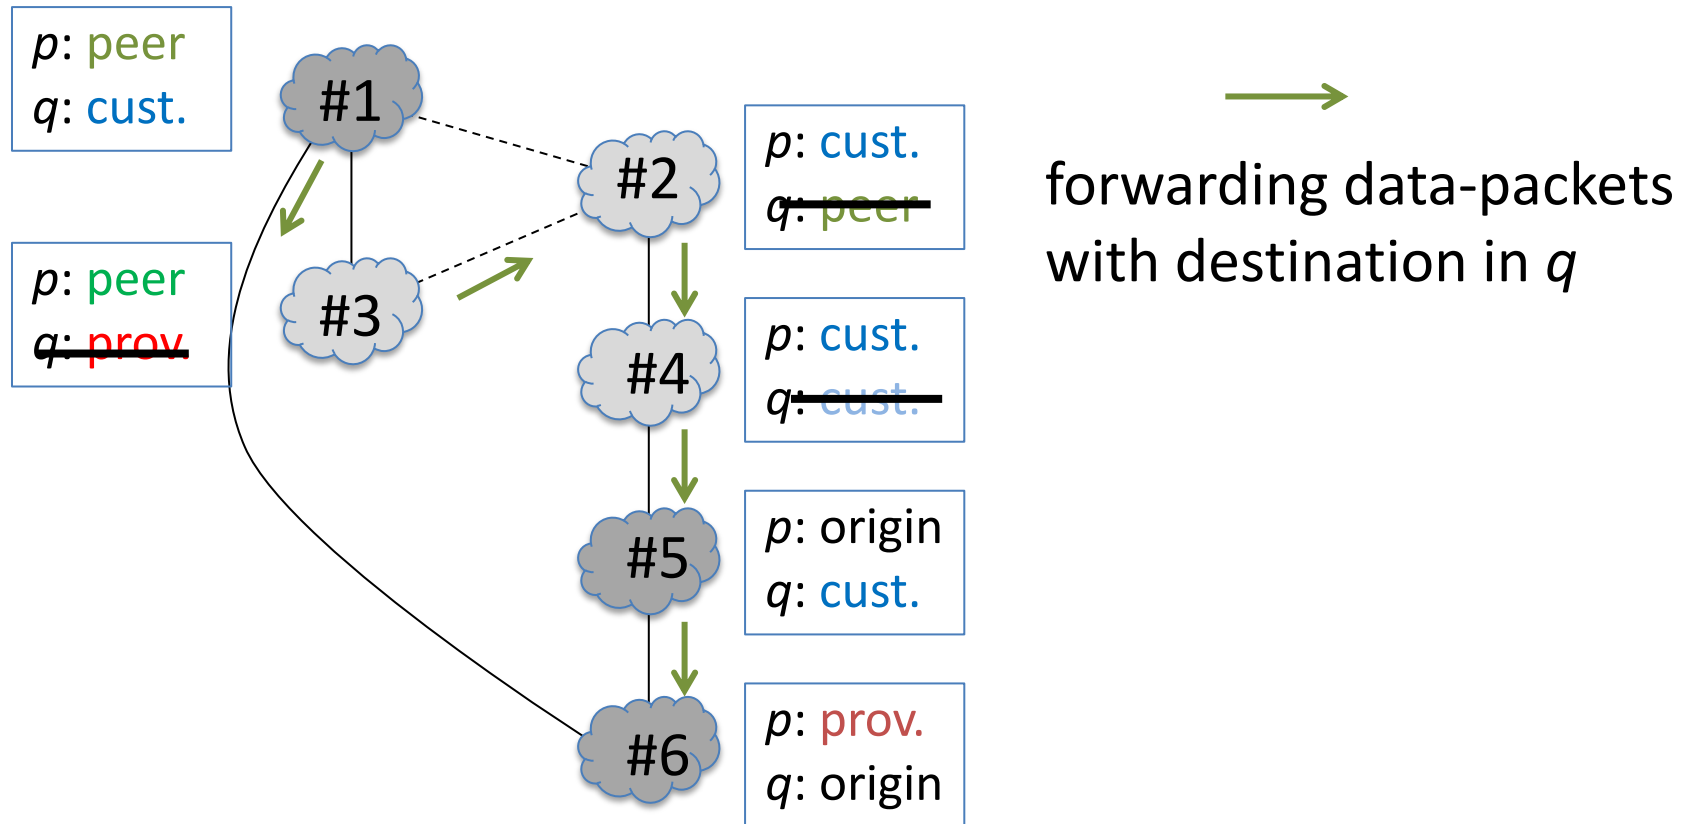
$p$: peer
$q$: cust.

#1

#2

$p$: cust.
$q$: peer

forwarding data-packets with destination in $q$

$p$: peer
$q$: prov.

#3

#4

$p$: cust.
$q$: cust.

#5

$p$: origin
$q$: cust.

#6

$p$: prov.
$q$: origin